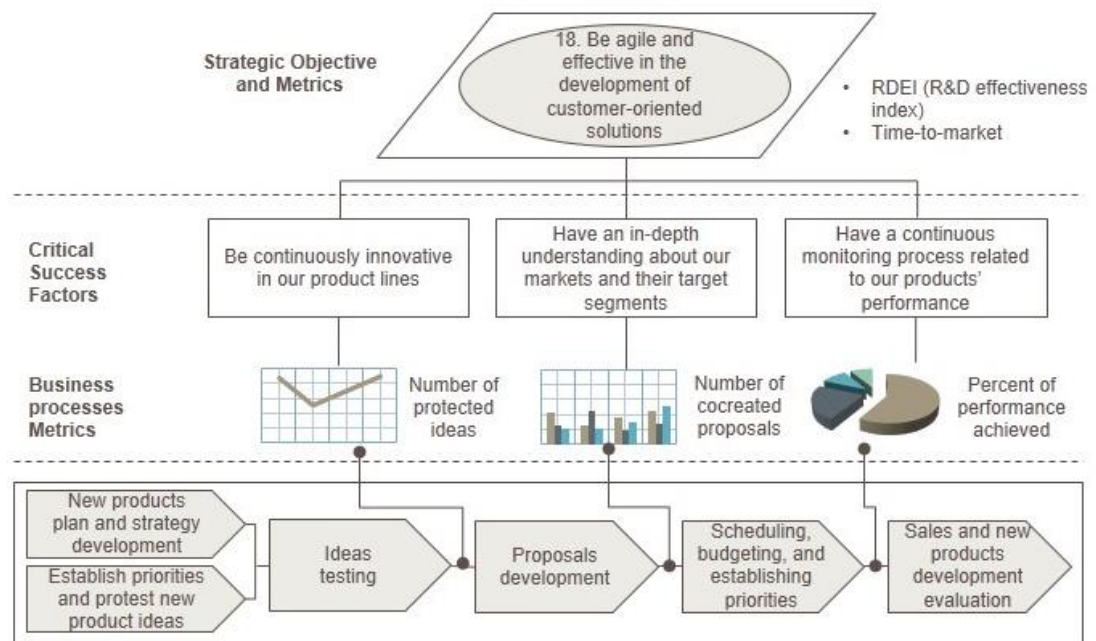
Strategic Objective and Metrics

18. Be agile and effective in the development of customer-oriented solutions

• RDEI (R&D effectiveness index)
• Time-to-market

Critical Success Factors

Be continuously innovative in our product lines

Have an in-depth understanding about our markets and their target segments

Have a continuous monitoring process related to our products' performance

Business processes Metrics

Number of protected ideas

Number of cocreated proposals

Percent of performance achieved

New products plan and strategy development

Establish priorities and protest new product ideas

Ideas testing

Proposals development

Scheduling, budgeting, and establishing priorities

Sales and new products development evaluation